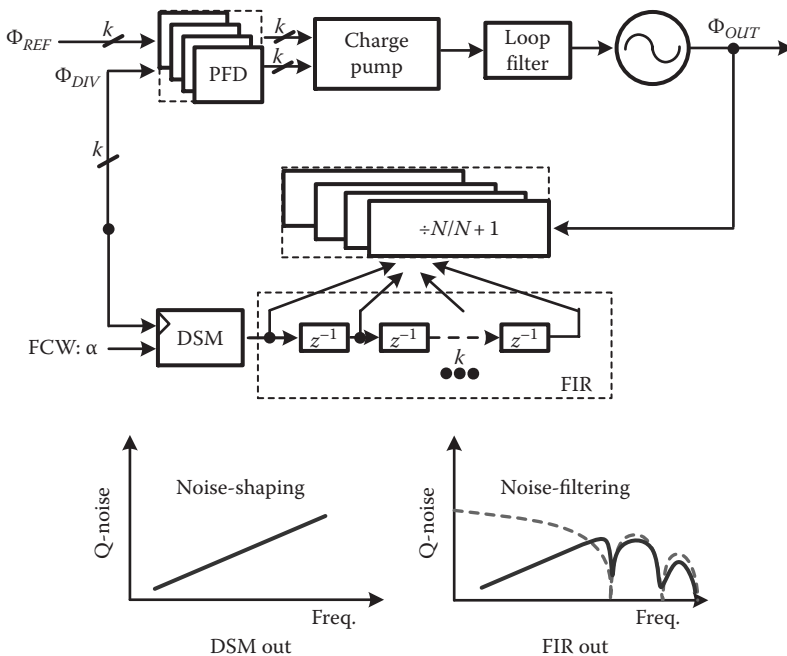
$\Phi_{REF}$
$k$
$k$
$k$
PFD
Charge pump
Loop filter
$\Phi_{OUT}$
$\Phi_{DIV}$
$k$
$\div N/N+1$
DSM
FCW: α
$z^{-1}$
$z^{-1}$
$z^{-1}$
$k$
FIR

Q-noise
Noise-shaping
Freq.
DSM out

Q-noise
Noise-filtering
Freq.
FIR out